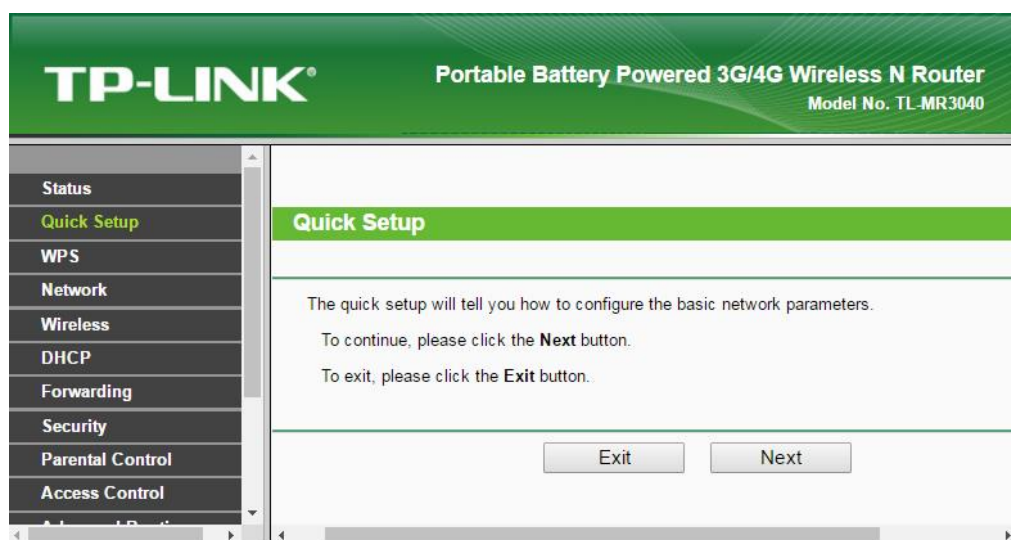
TP-LINK®

Portable Battery Powered 3G/4G Wireless N Router
Model No. TL-MR3040

Status
Quick Setup
WPS
Network
Wireless
DHCP
Forwarding
Security
Parental Control
Access Control
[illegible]

Quick Setup

The quick setup will tell you how to configure the basic network parameters.

To continue, please click the **Next** button.

To exit, please click the **Exit** button.

Exit
Next